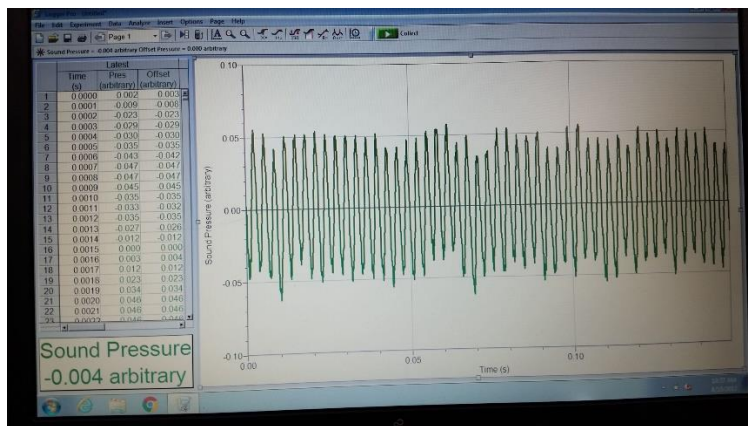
File Edit Experiment Data Analyze Insert Options Page Help

Page 1

Collect

Sound Pressure = -0.004 arbitrary Offset Pressure = 0.000 arbitrary

| | Latest | | |
|---|---|---|---|
| | Time (s) | Pres (arbitrary) | Offset (arbitrary) |
| 1 | 0.0000 | 0.002 | -0.003 |
| 2 | 0.0001 | -0.009 | -0.008 |
| 3 | 0.0002 | -0.023 | -0.023 |
| 4 | 0.0003 | -0.029 | -0.029 |
| 5 | 0.0004 | -0.030 | -0.030 |
| 6 | 0.0005 | -0.035 | -0.035 |
| 7 | 0.0006 | -0.043 | -0.042 |
| 8 | 0.0007 | -0.047 | -0.047 |
| 9 | 0.0008 | -0.047 | -0.047 |
| 10 | 0.0009 | -0.045 | -0.045 |
| 11 | 0.0010 | -0.035 | -0.035 |
| 12 | 0.0011 | -0.033 | -0.032 |
| 13 | 0.0012 | -0.035 | -0.035 |
| 14 | 0.0013 | -0.027 | -0.026 |
| 15 | 0.0014 | -0.012 | -0.012 |
| 16 | 0.0015 | 0.000 | 0.000 |
| 17 | 0.0016 | 0.003 | 0.004 |
| 18 | 0.0017 | 0.012 | 0.012 |
| 19 | 0.0018 | 0.023 | 0.023 |
| 20 | 0.0019 | 0.034 | 0.034 |
| 21 | 0.0020 | 0.046 | 0.046 |
| 22 | 0.0021 | 0.046 | 0.046 |
| 23 | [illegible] | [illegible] | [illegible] |

Sound Pressure
-0.004 arbitrary

0.10
0.05
0.00
-0.05
-0.10
Sound Pressure (arbitrary)
0.00
0.05
0.10
Time (s)